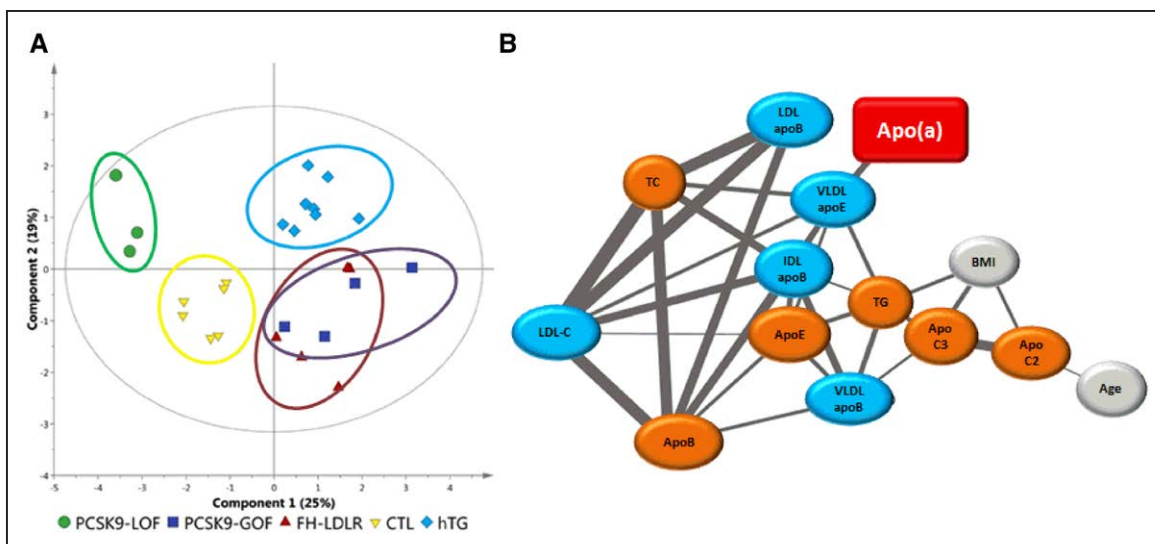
A

3
2
1
0
-1
-2
-3
-4
Component 2 (19%)
-5 -4 -3 -2 -1 0 1 2 3 4
Component 1 (25%)

PCSK9-LOF PCSK9-GOF FH-LDLR CTL hTG

B

LDL apoB
Apo(a)
TC
VLDL apoE
IDL apoB
BMI
TG
LDL-C
ApoE
Apo C3
Apo C2
Age
VLDL apoB
ApoB